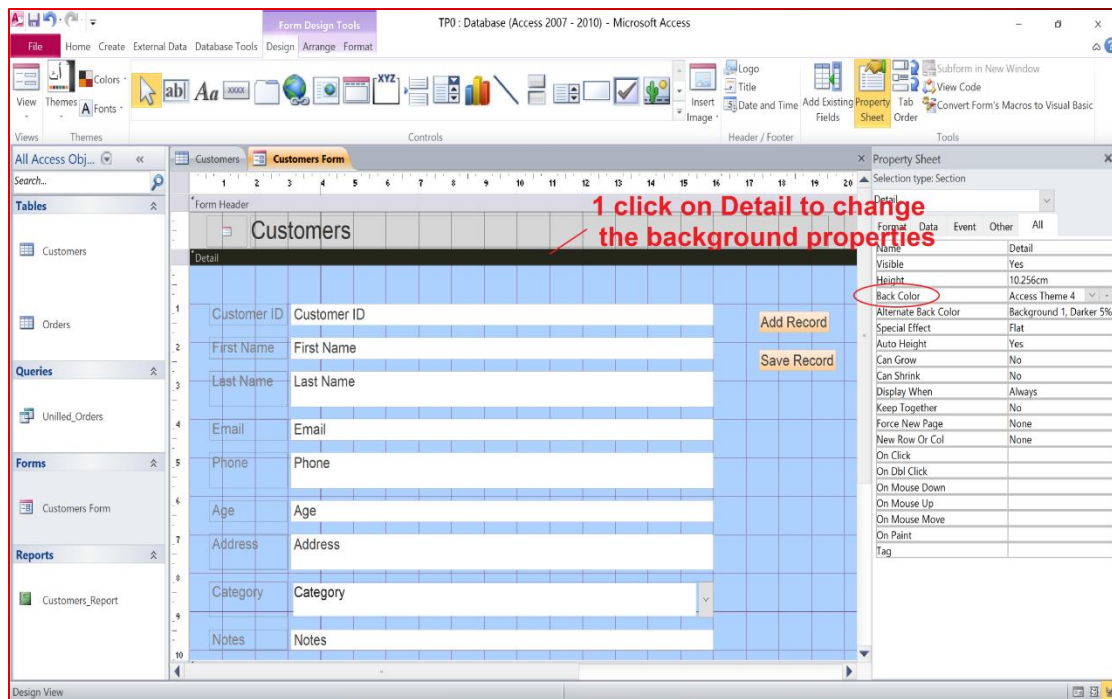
Form Design Tools
TP0 : Database (Access 2007 - 2010) - Microsoft Access

File Home Create External Data Database Tools Design Arrange Format

View Themes Colors Fonts
Views Themes
Controls
Insert Image
Logo Title Date and Time
Header / Footer
Add Existing Fields Property Sheet Tab Order
Subform in New Window View Code Convert Form's Macros to Visual Basic
Tools

All Access Obj...
Search...
Tables
Customers
Orders
Queries
Unfilled_Orders
Forms
Customers Form
Reports
Customers_Report

Customers Customers Form

Form Header
Customers
Detail

1 click on Detail to change the background properties

Customer ID Customer ID
First Name First Name
Last Name Last Name
Email Email
Phone Phone
Age Age
Address Address
Category Category
Notes Notes

Add Record
Save Record

Property Sheet
Selection type: Section
Detail
Format Data Event Other All

| | |
|---|---|
| Name | Detail |
| Visible | Yes |
| Height | 10.256cm |
| Back Color | Access Theme 4 |
| Alternate Back Color | Background 1, Darker 5% |
| Special Effect | Flat |
| Auto Height | Yes |
| Can Grow | No |
| Can Shrink | No |
| Display When | Always |
| Keep Together | No |
| Force New Page | None |
| New Row Or Col | None |
| On Click | |
| On Dbl Click | |
| On Mouse Down | |
| On Mouse Up | |
| On Mouse Move | |
| On Paint | |
| Tag | |

Design View